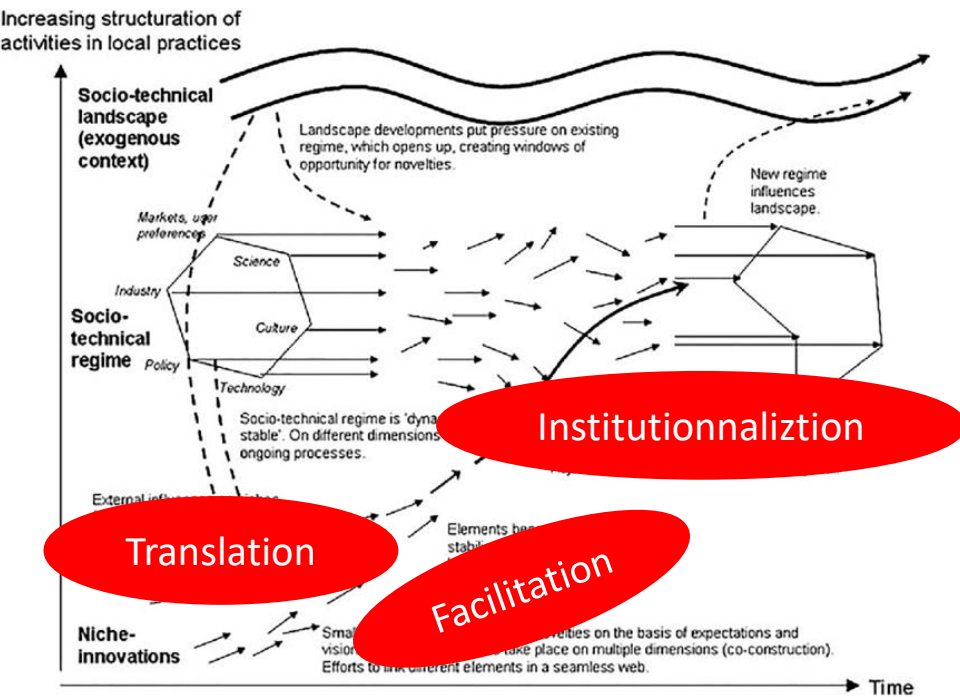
Increasing structuration of activities in local practices

Socio-technical landscape (exogenous context)

Landscape developments put pressure on existing regime, which opens up, creating windows of opportunity for novelties.

New regime influences landscape.

Markets, user preferences

Science

Industry

Socio-technical regime

Culture

Policy

Technology

Socio-technical regime is 'dyna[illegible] stable'. On different dimensions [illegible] ongoing processes.

Institutionnaliztion

External influ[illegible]

Translation

Elements be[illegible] stabi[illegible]

Facilitation

Niche-innovations

Smal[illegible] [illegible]velties on the basis of expectations and visio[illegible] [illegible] take place on multiple dimensions (co-construction). Efforts to link different elements in a seamless web.

Time